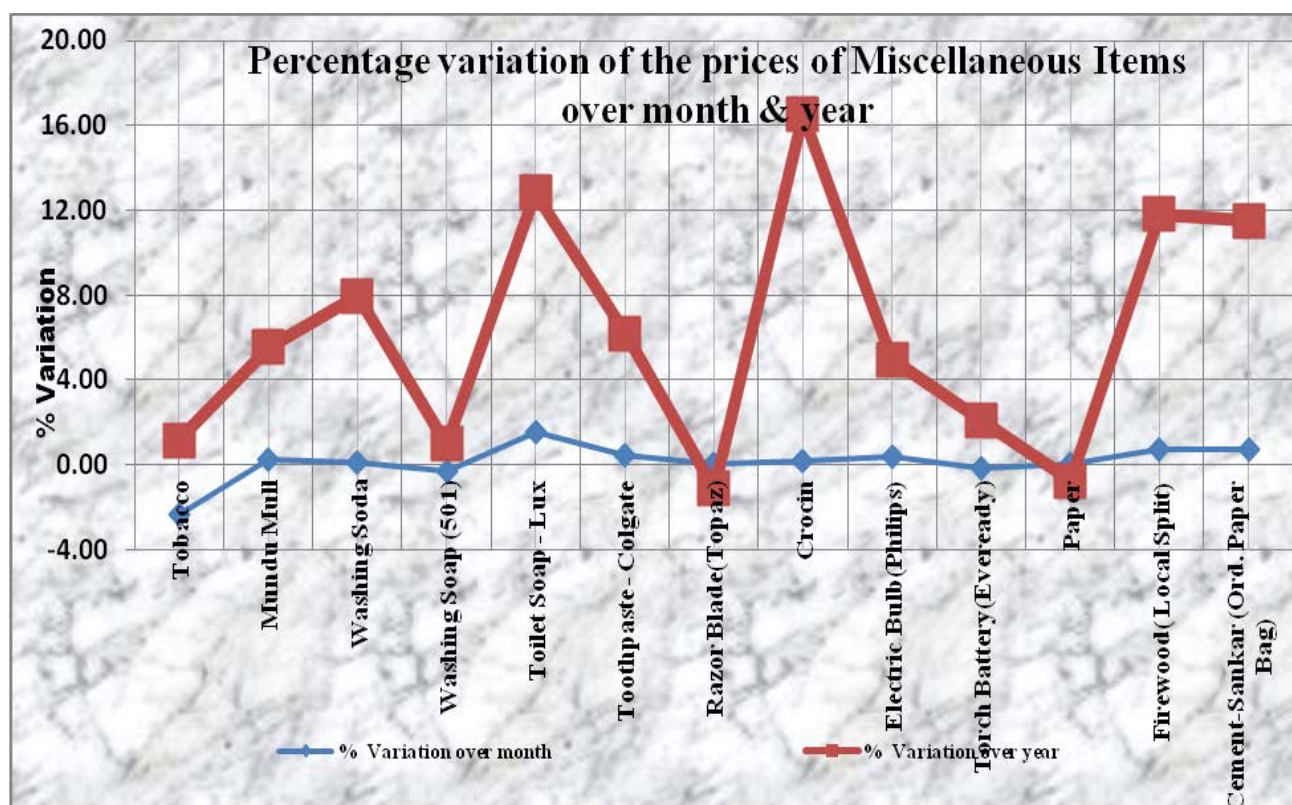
Percentage variation of the prices of Miscellaneous Items over month & year

% Variation

20.00
16.00
12.00
8.00
4.00
0.00
-4.00

Tobacco
Mundu Mull
Washing Soda
Washing Soap (501)
Toilet Soap - Lux
Toothpaste - Colgate
Razor Blade(Topaz)
Crocin
Electric Bulb (Philips)
Torch Battery(Eveready)
Paper
Firewood (Local Split)
Cement-Sankar (Ord. Paper Bag)

% Variation over month
% Variation over year